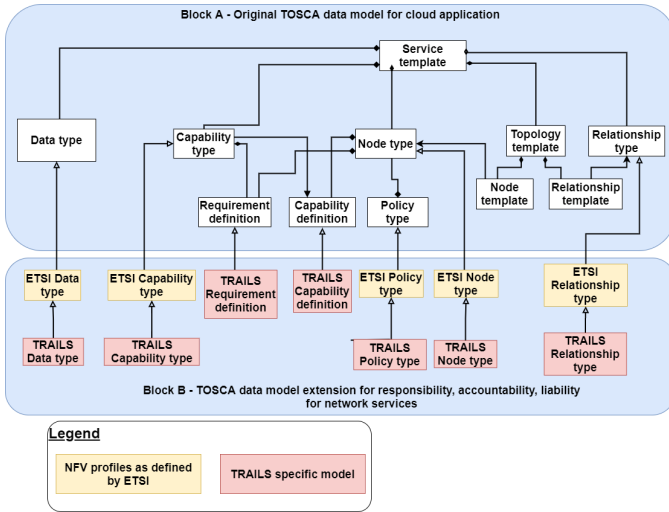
Block A - Original TOSCA data model for cloud application

Service template

Data type

Capability type

Node type

Topology template

Relationship type

Requirement definition

Capability definition

Policy type

Node template

Relationship template

ETSI Data type

ETSI Capability type

TRAILS Requirement definition

TRAILS Capability definition

ETSI Policy type

ETSI Node type

ETSI Relationship type

TRAILS Data type

TRAILS Capability type

TRAILS Policy type

TRAILS Node type

TRAILS Relationship type

Block B - TOSCA data model extension for responsibility, accountability, liability for network services

Legend

NFV profiles as defined by ETSI

TRAILS specific model